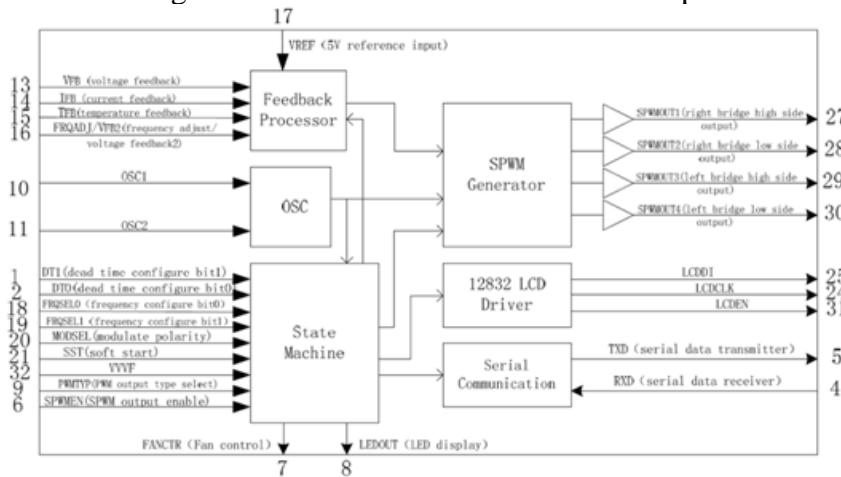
17
VREF (5V reference input)

13 VFB (voltage feedback)
14 IFB (current feedback)
15 TFB (temperature feedback)
16 FRQADJ/VFB2 (frequency adjust/ voltage feedback2)

Feedback Processor

10 OSC1
11 OSC2

OSC

1 DT1 (dead time configure bit1)
2 DT0 (dead time configure bit0)
18 FRQSEL0 (frequency configure bit0)
19 FRQSEL1 (frequency configure bit1)
20 MODSEL (modulate polarity)
21 SST (soft start)
32 VVVF
9 PWMTYP (PWM output type select)
6 SPWMEN (SPWM output enable)

State Machine

SPWM Generator

SPWMOUT1 (right bridge high side output) 27
SPWMOUT2 (right bridge low side output) 28
SPWMOUT3 (left bridge high side output) 29
SPWMOUT4 (left bridge low side output) 30

12832 LCD Driver

LCDDI 2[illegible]
LCDCLK 2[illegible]
LCDEN 31

Serial Communication

TXD (serial data transmitter) 5
RXD (serial data receiver) 4

FANCTR (Fan control) 7
LEDOUT (LED display) 8